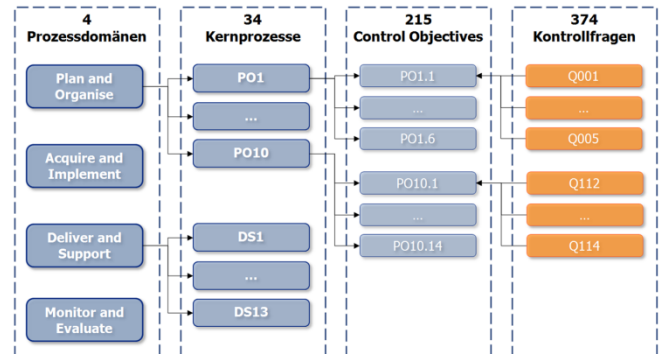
4
Prozessdomänen

Plan and Organise

Acquire and Implement

Deliver and Support

Monitor and Evaluate

34
Kernprozesse

PO1

...

PO10

DS1

...

DS13

215
Control Objectives

PO1.1

...

PO1.6

PO10.1

...

PO10.14

374
Kontrollfragen

Q001

...

Q005

Q112

...

Q114